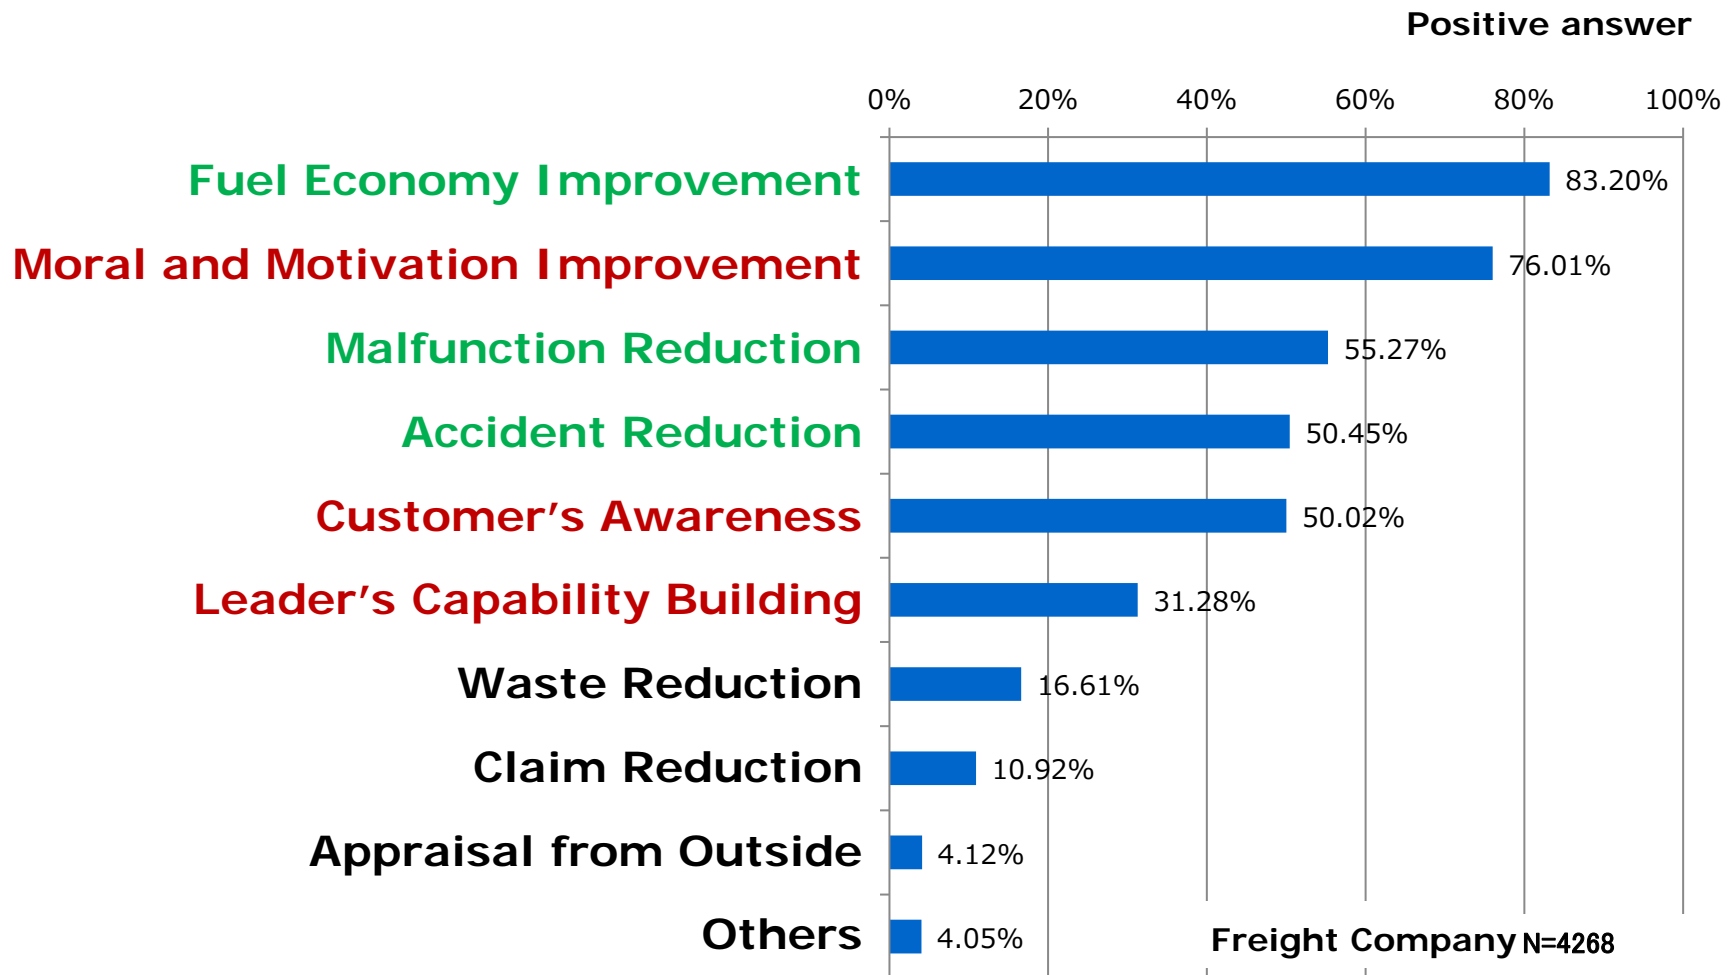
Positive answer

0% 20% 40% 60% 80% 100%

Fuel Economy Improvement 83.20%
Moral and Motivation Improvement 76.01%
Malfunction Reduction 55.27%
Accident Reduction 50.45%
Customer's Awareness 50.02%
Leader's Capability Building 31.28%
Waste Reduction 16.61%
Claim Reduction 10.92%
Appraisal from Outside 4.12%
Others 4.05%

Freight Company N=4268